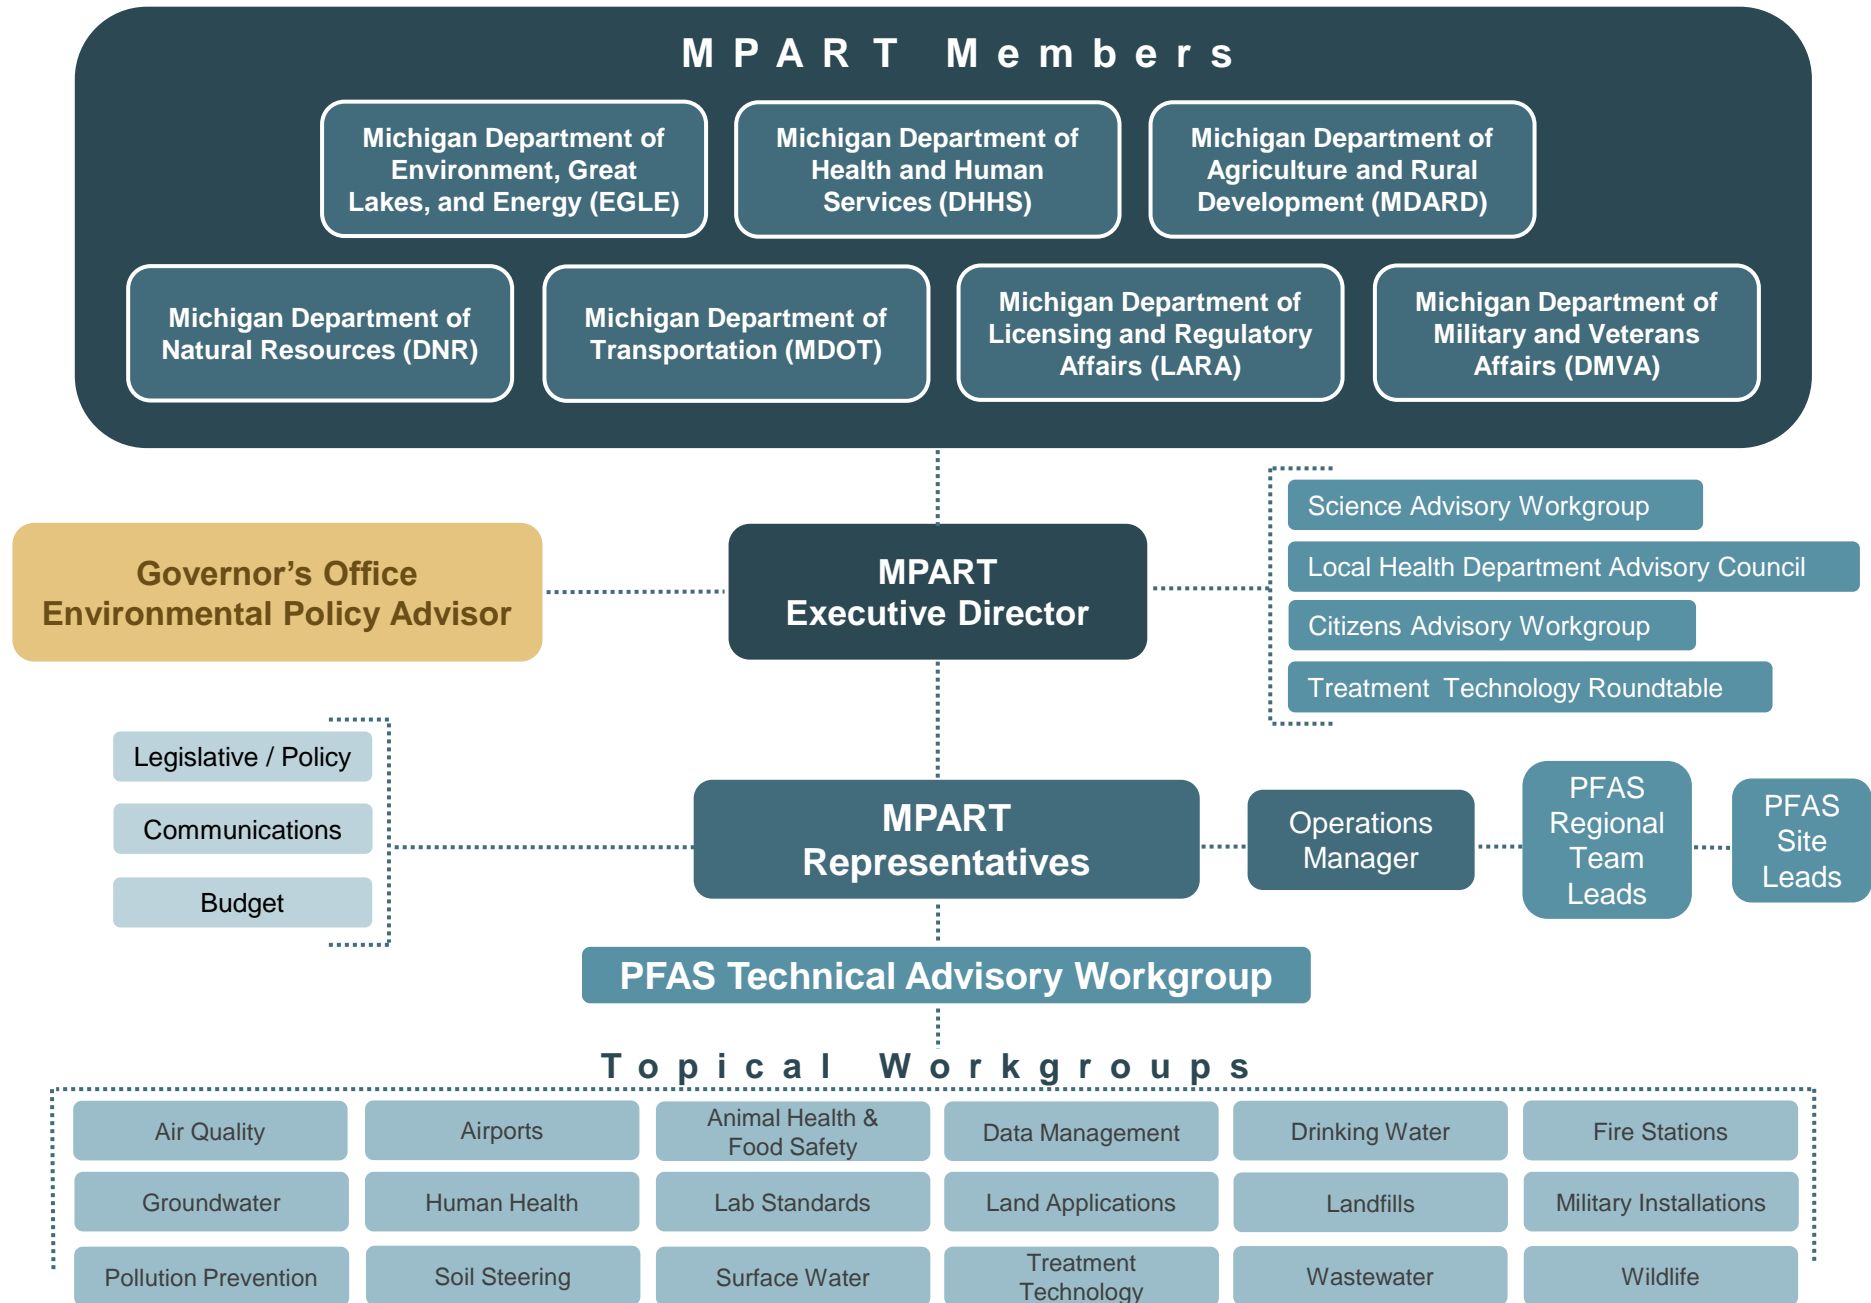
MPART Members

Michigan Department of Environment, Great Lakes, and Energy (EGLE)

Michigan Department of Health and Human Services (DHHS)

Michigan Department of Agriculture and Rural Development (MDARD)

Michigan Department of Natural Resources (DNR)

Michigan Department of Transportation (MDOT)

Michigan Department of Licensing and Regulatory Affairs (LARA)

Michigan Department of Military and Veterans Affairs (DMVA)

Governor's Office Environmental Policy Advisor

MPART Executive Director

Science Advisory Workgroup

Local Health Department Advisory Council

Citizens Advisory Workgroup

Treatment Technology Roundtable

Legislative / Policy

Communications

Budget

MPART Representatives

Operations Manager

PFAS Regional Team Leads

PFAS Site Leads

PFAS Technical Advisory Workgroup

Topical Workgroups

| Air Quality | Airports | Animal Health & Food Safety | Data Management | Drinking Water | Fire Stations |
|---|---|---|---|---|---|
| Groundwater | Human Health | Lab Standards | Land Applications | Landfills | Military Installations |
| Pollution Prevention | Soil Steering | Surface Water | Treatment Technology | Wastewater | Wildlife |